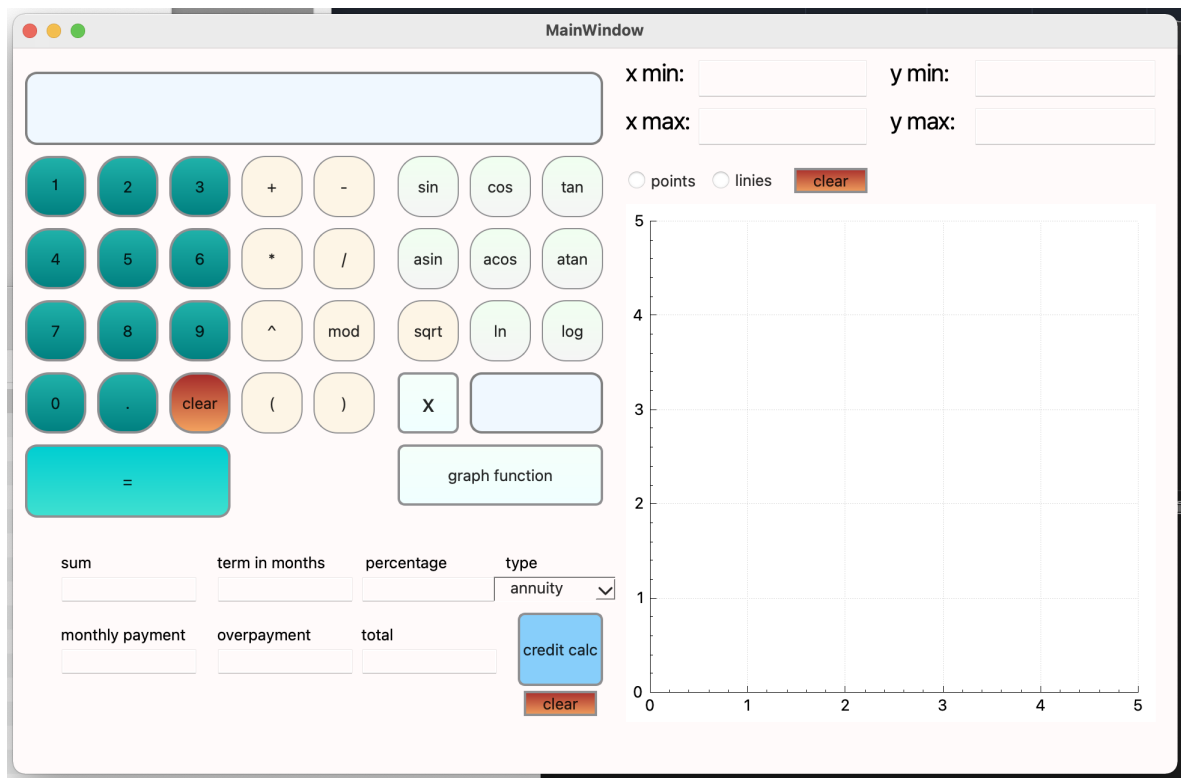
MainWindow

1 2 3 + - sin cos tan
4 5 6 * / asin acos atan
7 8 9 ^ mod sqrt ln log
0 . clear ( ) x
=
graph function

x min: y min:
x max: y max:
points linies clear

5
4
3
2
1
0
0 1 2 3 4 5

sum term in months percentage type
annuity
monthly payment overpayment total
credit calc
clear